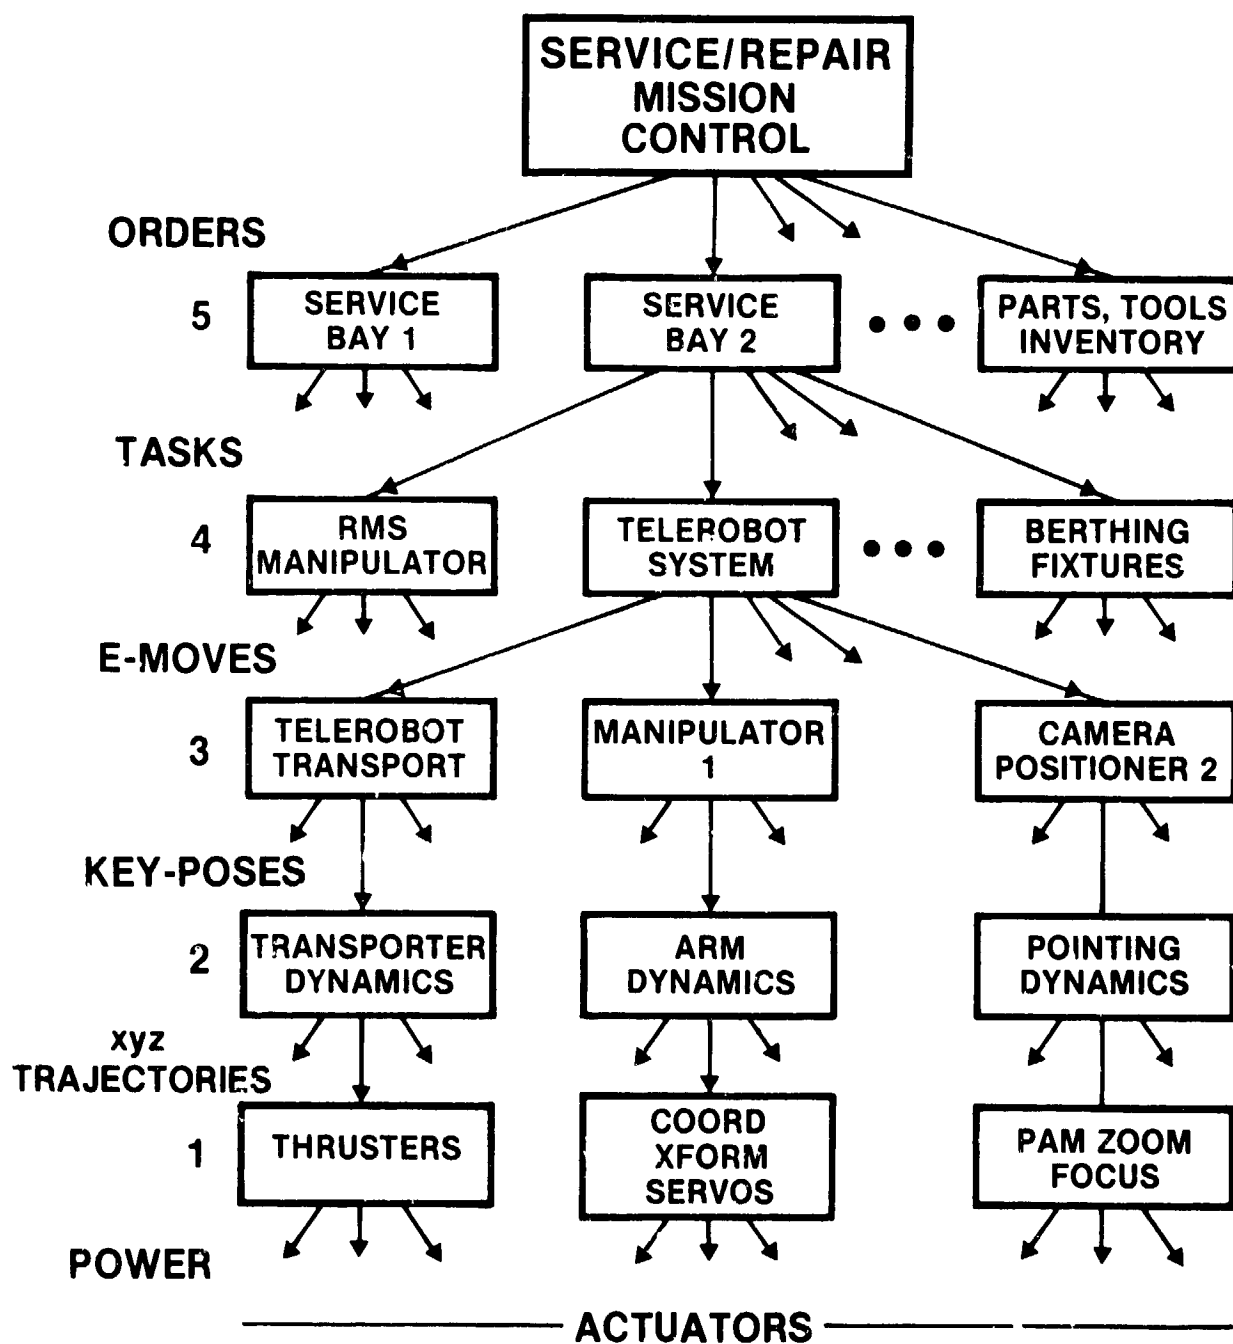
SERVICE/REPAIR MISSION CONTROL

ORDERS

5

SERVICE BAY 1

SERVICE BAY 2

• • •

PARTS, TOOLS INVENTORY

TASKS

4

RMS MANIPULATOR

TELEROBOT SYSTEM

• • •

BERTHING FIXTURES

E-MOVES

3

TELEROBOT TRANSPORT

MANIPULATOR 1

CAMERA POSITIONER 2

KEY-POSES

2

TRANSPORTER DYNAMICS

ARM DYNAMICS

POINTING DYNAMICS

xyz TRAJECTORIES

1

THRUSTERS

COORD XFORM SERVOS

PAM ZOOM FOCUS

POWER

ACTUATORS